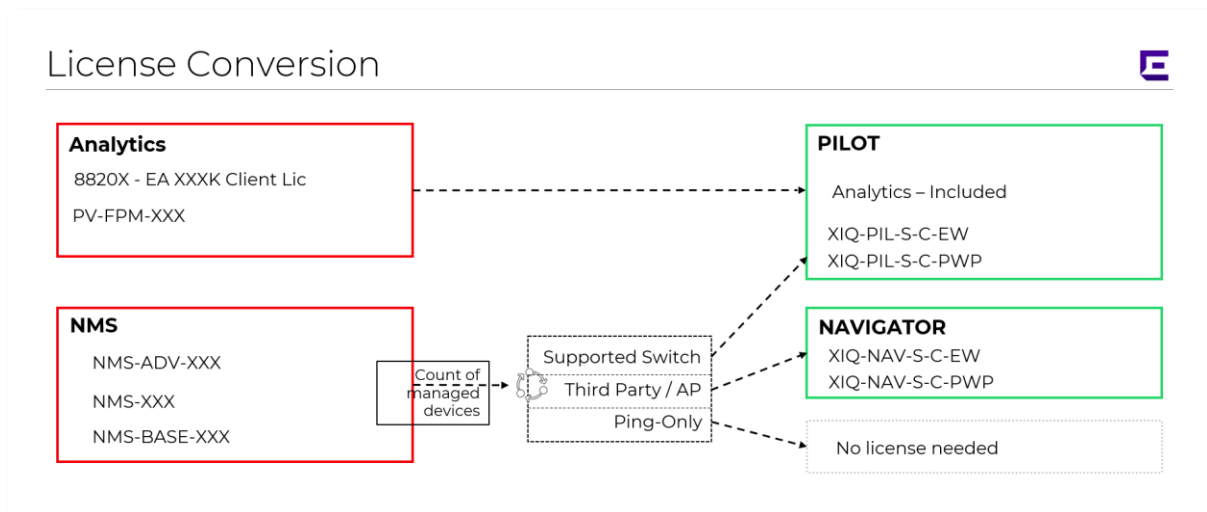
License Conversion

Analytics
8820X - EA XXXK Client Lic
PV-FPM-XXX

NMS
NMS-ADV-XXX
NMS-XXX
NMS-BASE-XXX

Count of managed devices

Supported Switch
Third Party / AP
Ping-Only

PILOT
Analytics – Included
XIQ-PIL-S-C-EW
XIQ-PIL-S-C-PWP

NAVIGATOR
XIQ-NAV-S-C-EW
XIQ-NAV-S-C-PWP

No license needed